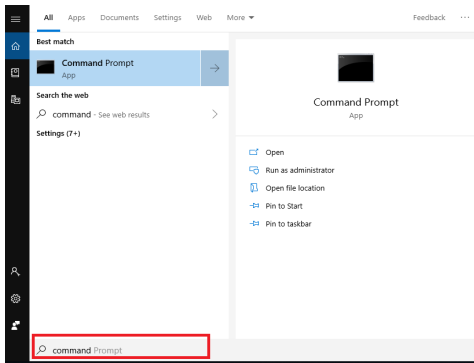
All Apps Documents Settings Web More ▾ Feedback ···

Best match

Command Prompt
App

Search the web

command - See web results

Settings (7+)

Command Prompt
App

Open
Run as administrator
Open file location
Pin to Start
Pin to taskbar

command Prompt